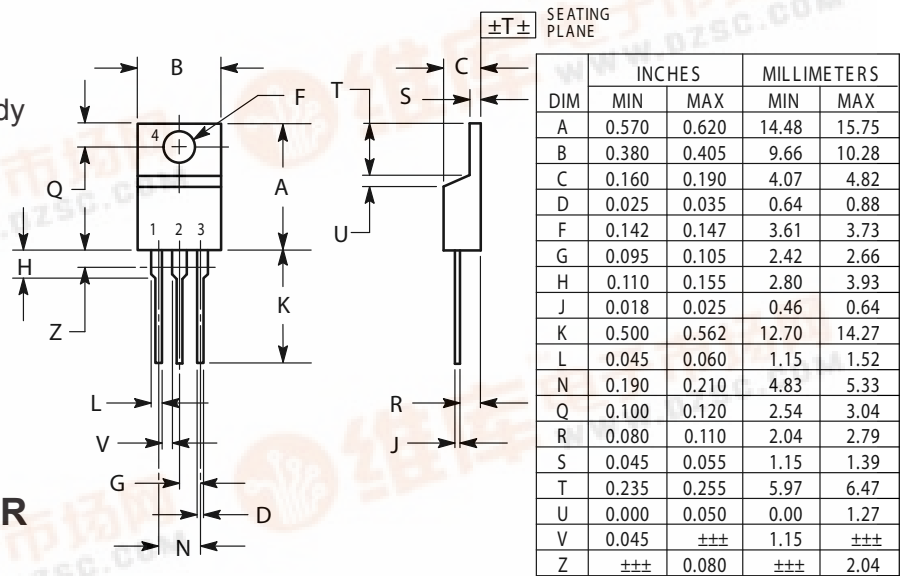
dy

R

B
F
4
Q
A
1 2 3
H
K
Z
L
V
G
D
N

±T± SEATING PLANE
C
T
S
U
R
J

| DIM | INCHES MIN | INCHES MAX | MILLIMETERS MIN | MILLIMETERS MAX |
|---|---|---|---|---|
| A | 0.570 | 0.620 | 14.48 | 15.75 |
| B | 0.380 | 0.405 | 9.66 | 10.28 |
| C | 0.160 | 0.190 | 4.07 | 4.82 |
| D | 0.025 | 0.035 | 0.64 | 0.88 |
| F | 0.142 | 0.147 | 3.61 | 3.73 |
| G | 0.095 | 0.105 | 2.42 | 2.66 |
| H | 0.110 | 0.155 | 2.80 | 3.93 |
| J | 0.018 | 0.025 | 0.46 | 0.64 |
| K | 0.500 | 0.562 | 12.70 | 14.27 |
| L | 0.045 | 0.060 | 1.15 | 1.52 |
| N | 0.190 | 0.210 | 4.83 | 5.33 |
| Q | 0.100 | 0.120 | 2.54 | 3.04 |
| R | 0.080 | 0.110 | 2.04 | 2.79 |
| S | 0.045 | 0.055 | 1.15 | 1.39 |
| T | 0.235 | 0.255 | 5.97 | 6.47 |
| U | 0.000 | 0.050 | 0.00 | 1.27 |
| V | 0.045 | ±±± | 1.15 | ±±± |
| Z | ±±± | 0.080 | ±±± | 2.04 |

www.dzsc.com